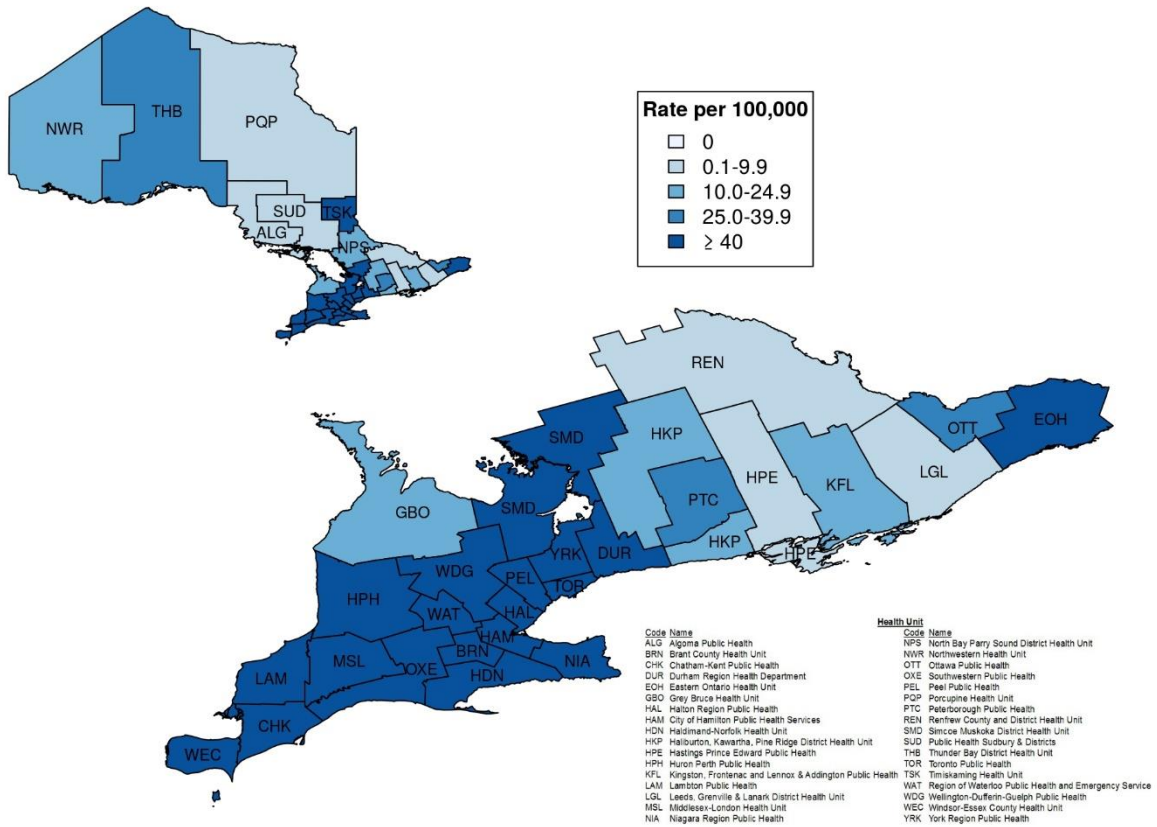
NWR
THB
PQP
SUD
TSK
ALG
NPS

Rate per 100,000
0
0.1-9.9
10.0-24.9
25.0-39.9
≥ 40

REN
EOH
OTT
SMD
HKP
LGL
HPE
KFL
PTC
GBO
SMD
YRK
DUR
HKP
HPE
WDG
PEL
TOR
HPH
WAT
HAL
HAM
LAM
MSL
OXE
BRN
NIA
HDN
CHK
WEC

Health Unit

| Code | Name |
|---|---|
| ALG | Algoma Public Health |
| BRN | Brant County Health Unit |
| CHK | Chatham-Kent Public Health |
| DUR | Durham Region Health Department |
| EOH | Eastern Ontario Health Unit |
| GBO | Grey Bruce Health Unit |
| HAL | Halton Region Public Health |
| HAM | City of Hamilton Public Health Services |
| HDN | Haldimand-Norfolk Health Unit |
| HKP | Haliburton, Kawartha, Pine Ridge District Health Unit |
| HPE | Hastings Prince Edward Public Health |
| HPH | Huron Perth Public Health |
| KFL | Kingston, Frontenac and Lennox & Addington Public Health |
| LAM | Lambton Public Health |
| LGL | Leeds, Grenville & Lanark District Health Unit |
| MSL | Middlesex-London Health Unit |
| NIA | Niagara Region Public Health |

| Code | Name |
|---|---|
| NPS | North Bay Parry Sound District Health Unit |
| NWR | Northwestern Health Unit |
| OTT | Ottawa Public Health |
| OXE | Southwestern Public Health |
| PEL | Peel Public Health |
| PQP | Porcupine Health Unit |
| PTC | Peterborough Public Health |
| REN | Renfrew County and District Health Unit |
| SMD | Simcoe Muskoka District Health Unit |
| SUD | Public Health Sudbury & Districts |
| THB | Thunder Bay District Health Unit |
| TOR | Toronto Public Health |
| TSK | Timiskaming Health Unit |
| WAT | Region of Waterloo Public Health and Emergency Service |
| WDG | Wellington-Dufferin-Guelph Public Health |
| WEC | Windsor-Essex County Health Unit |
| YRK | York Region Public Health |